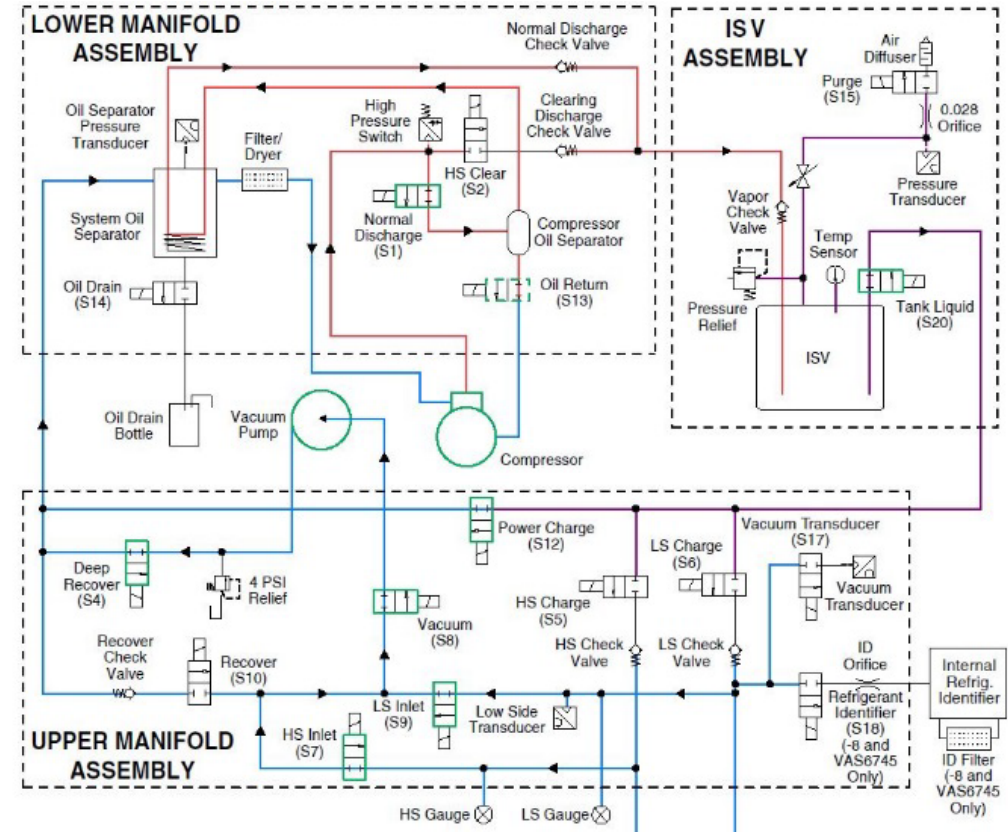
LOWER MANIFOLD ASSEMBLY

Normal Discharge Check Valve

ISV ASSEMBLY

Air Diffuser

Purge (S15)

0.028 Orifice

High Pressure Switch

Clearing Discharge Check Valve

Oil Separator Pressure Transducer

Filter/ Dryer

HS Clear (S2)

Pressure Transducer

System Oil Separator

Normal Discharge (S1)

Compressor Oil Separator

Vapor Check Valve

Temp Sensor

Oil Drain (S14)

Oil Return (S13)

Pressure Relief

Tank Liquid (S20)

ISV

Oil Drain Bottle

Vacuum Pump

Compressor

Power Charge (S12)

LS Charge (S6)

Vacuum Transducer (S17)

Deep Recover (S4)

4 PSI Relief

HS Charge (S5)

Vacuum Transducer

Vacuum (S8)

HS Check Valve

LS Check Valve

Recover Check Valve

Recover (S10)

ID Orifice

Internal Refrig. Identifier

LS Inlet (S9)

Low Side Transducer

Refrigerant Identifier (S18) (-8 and VAS6745 Only)

UPPER MANIFOLD ASSEMBLY

HS Inlet (S7)

ID Filter (-8 and VAS6745 Only)

HS Gauge

LS Gauge